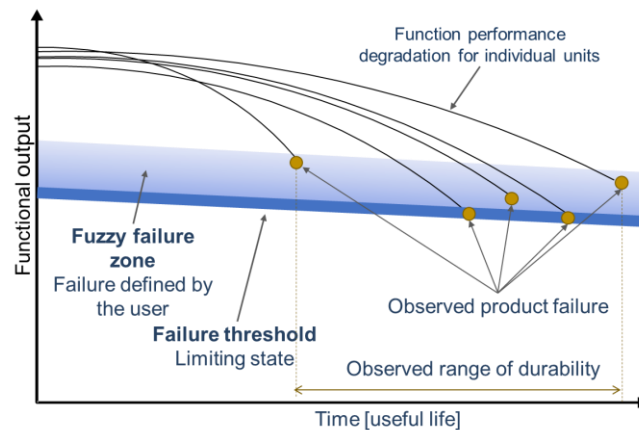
Function performance degradation for individual units

Functional output

Fuzzy failure zone
Failure defined by the user

Failure threshold
Limiting state

Observed product failure

Observed range of durability

Time [useful life]